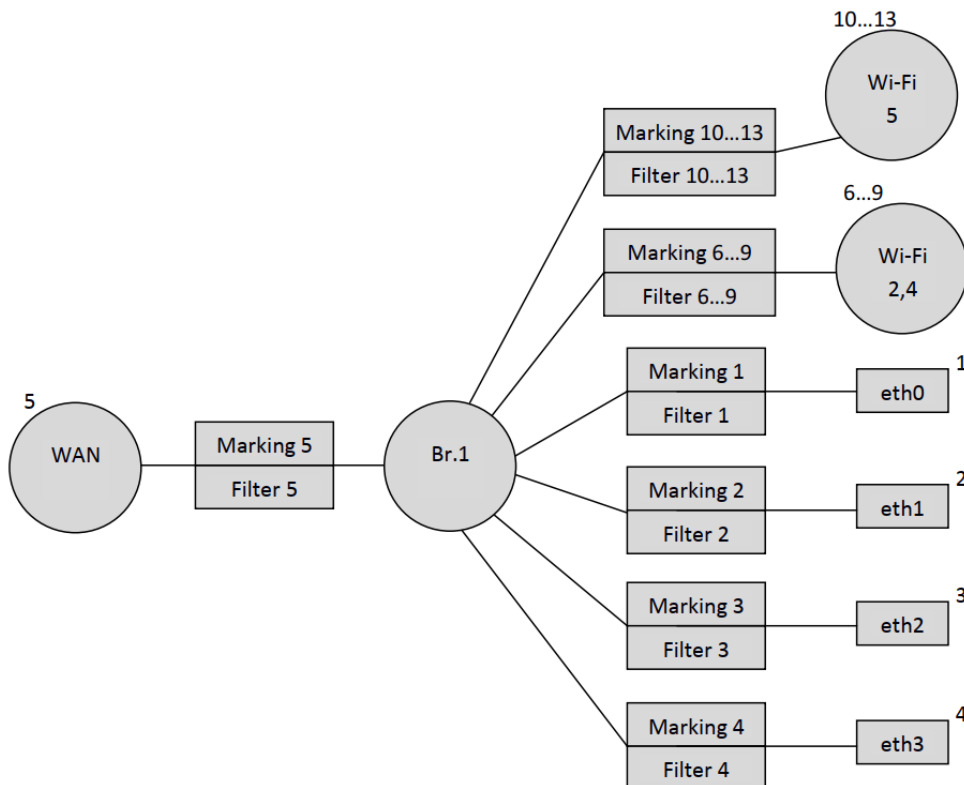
10…13
Wi-Fi
5

Marking 10…13
Filter 10…13

6…9
Wi-Fi
2,4

Marking 6…9
Filter 6…9

5
WAN

Marking 5
Filter 5

Br.1

Marking 1
Filter 1
eth0
1

Marking 2
Filter 2
eth1
2

Marking 3
Filter 3
eth2
3

Marking 4
Filter 4
eth3
4